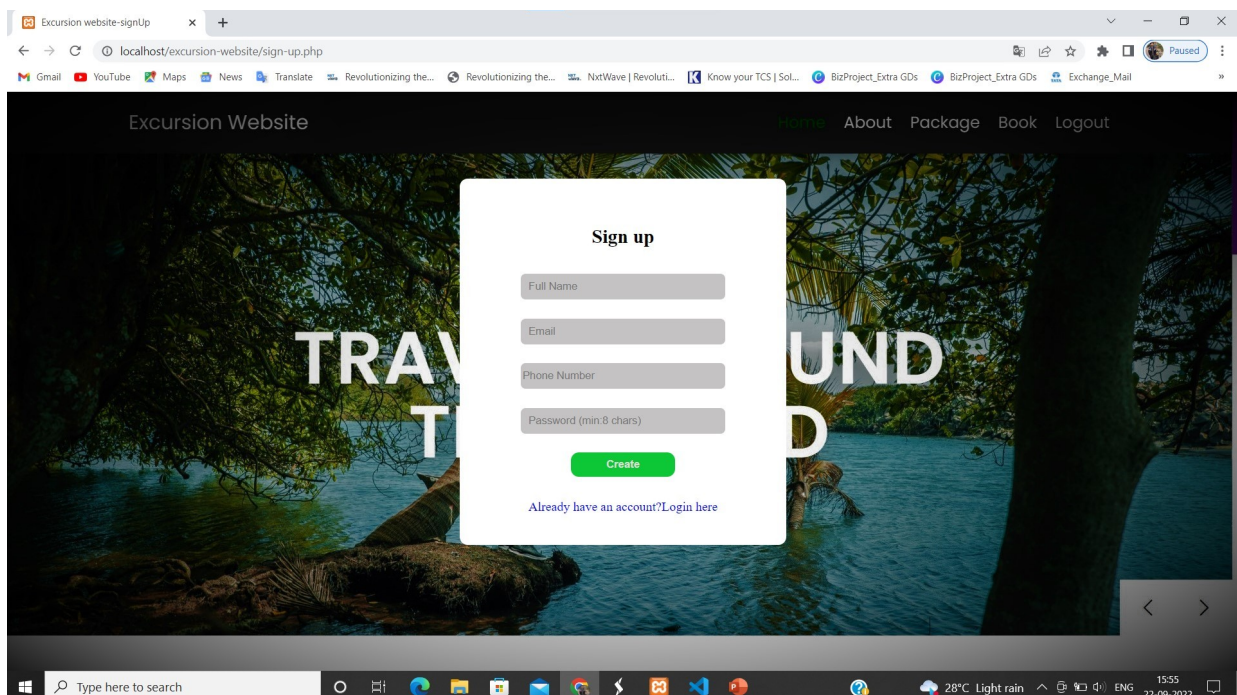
Excursion website-signUp × +

localhost/excursion-website/sign-up.php

Paused

Gmail YouTube Maps News Translate Revolutionizing the... Revolutionizing the... NxtWave | Revoluti... Know your TCS | Sol... BizProject_Extra GDs BizProject_Extra GDs Exchange_Mail »

Excursion Website

Home About Package Book Logout

TRAV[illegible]UND
T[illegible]D

Sign up

Full Name

Email

Phone Number

Password (min:8 chars)

Create

Already have an account?Login here

Type here to search

28°C Light rain ENG 15:55 22-09-2022